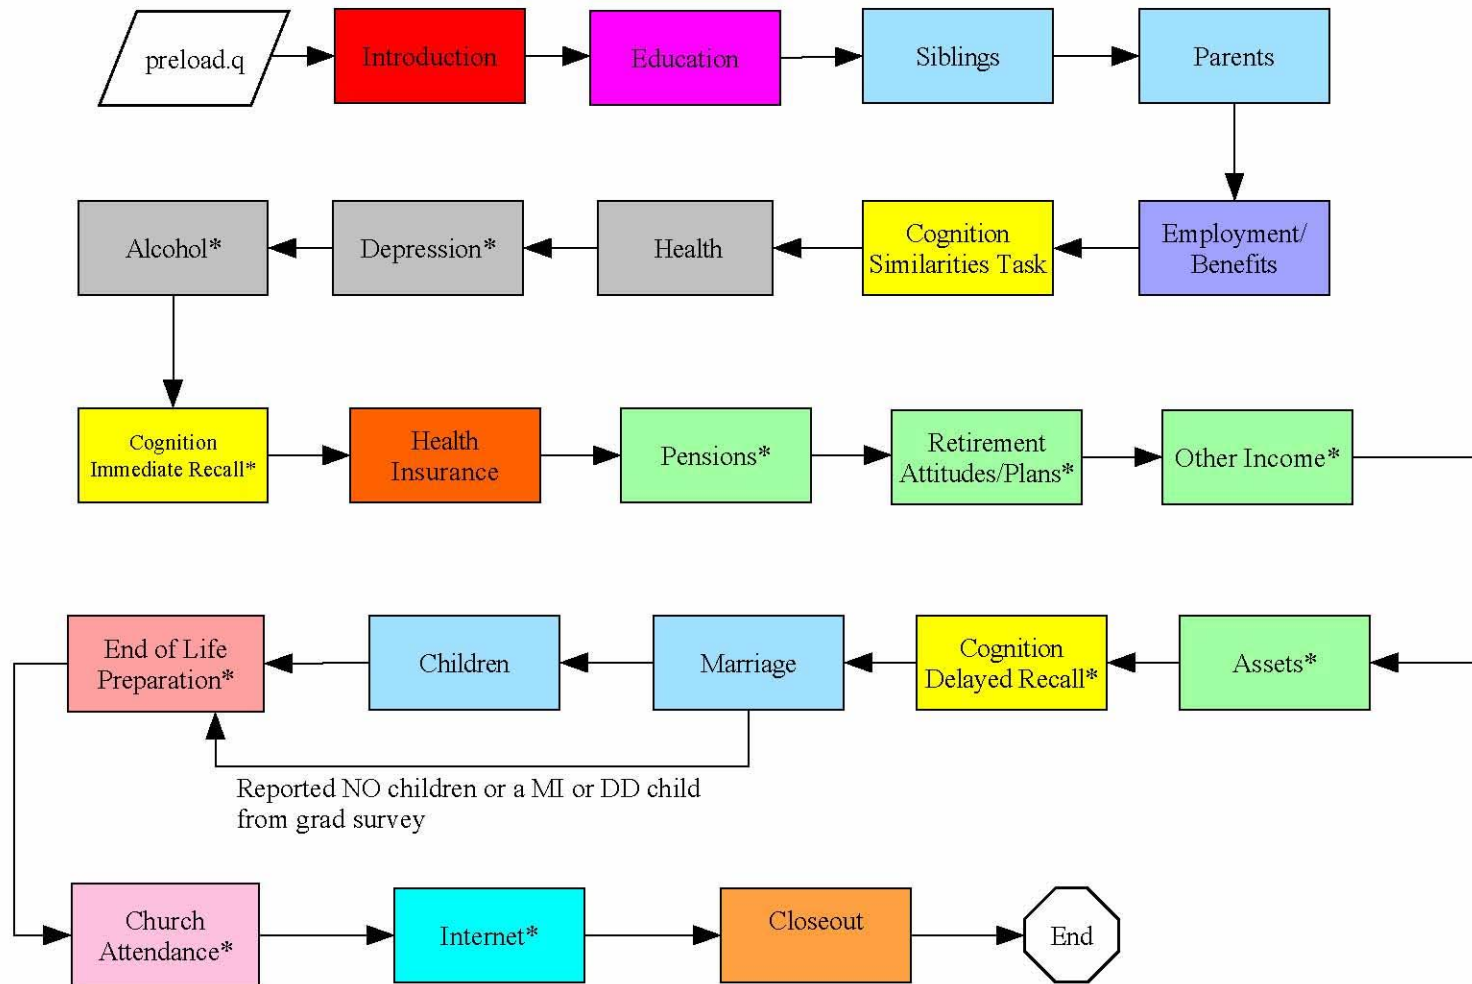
preload.q

Introduction

Education

Siblings

Parents

Employment/ Benefits

Cognition Similarities Task

Health

Depression*

Alcohol*

Cognition Immediate Recall*

Health Insurance

Pensions*

Retirement Attitudes/Plans*

Other Income*

Assets*

Cognition Delayed Recall*

Marriage

Children

End of Life Preparation*

Reported NO children or a MI or DD child from grad survey

Church Attendance*

Internet*

Closeout

End